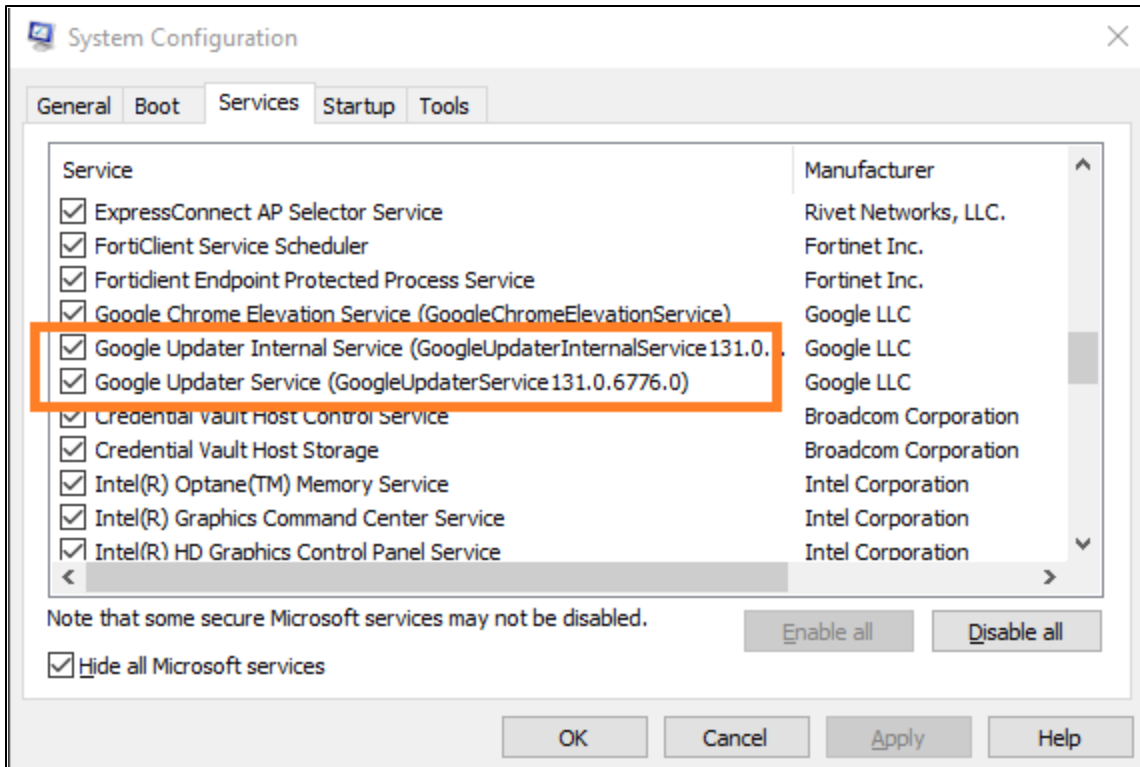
System Configuration

General Boot Services Startup Tools

| Service | Manufacturer |
|---|---|
| ExpressConnect AP Selector Service | Rivet Networks, LLC. |
| FortiClient Service Scheduler | Fortinet Inc. |
| Forticlient Endpoint Protected Process Service | Fortinet Inc. |
| Google Chrome Elevation Service (GoogleChromeElevationService) | Google LLC |
| Google Updater Internal Service (GoogleUpdaterInternalService131.0. . | Google LLC |
| Google Updater Service (GoogleUpdaterService131.0.6776.0) | Google LLC |
| Credential Vault Host Control Service | Broadcom Corporation |
| Credential Vault Host Storage | Broadcom Corporation |
| Intel(R) Optane(TM) Memory Service | Intel Corporation |
| Intel(R) Graphics Command Center Service | Intel Corporation |
| Intel(R) HD Graphics Control Panel Service | Intel Corporation |

Note that some secure Microsoft services may not be disabled.

Enable all Disable all

Hide all Microsoft services

OK Cancel Apply Help